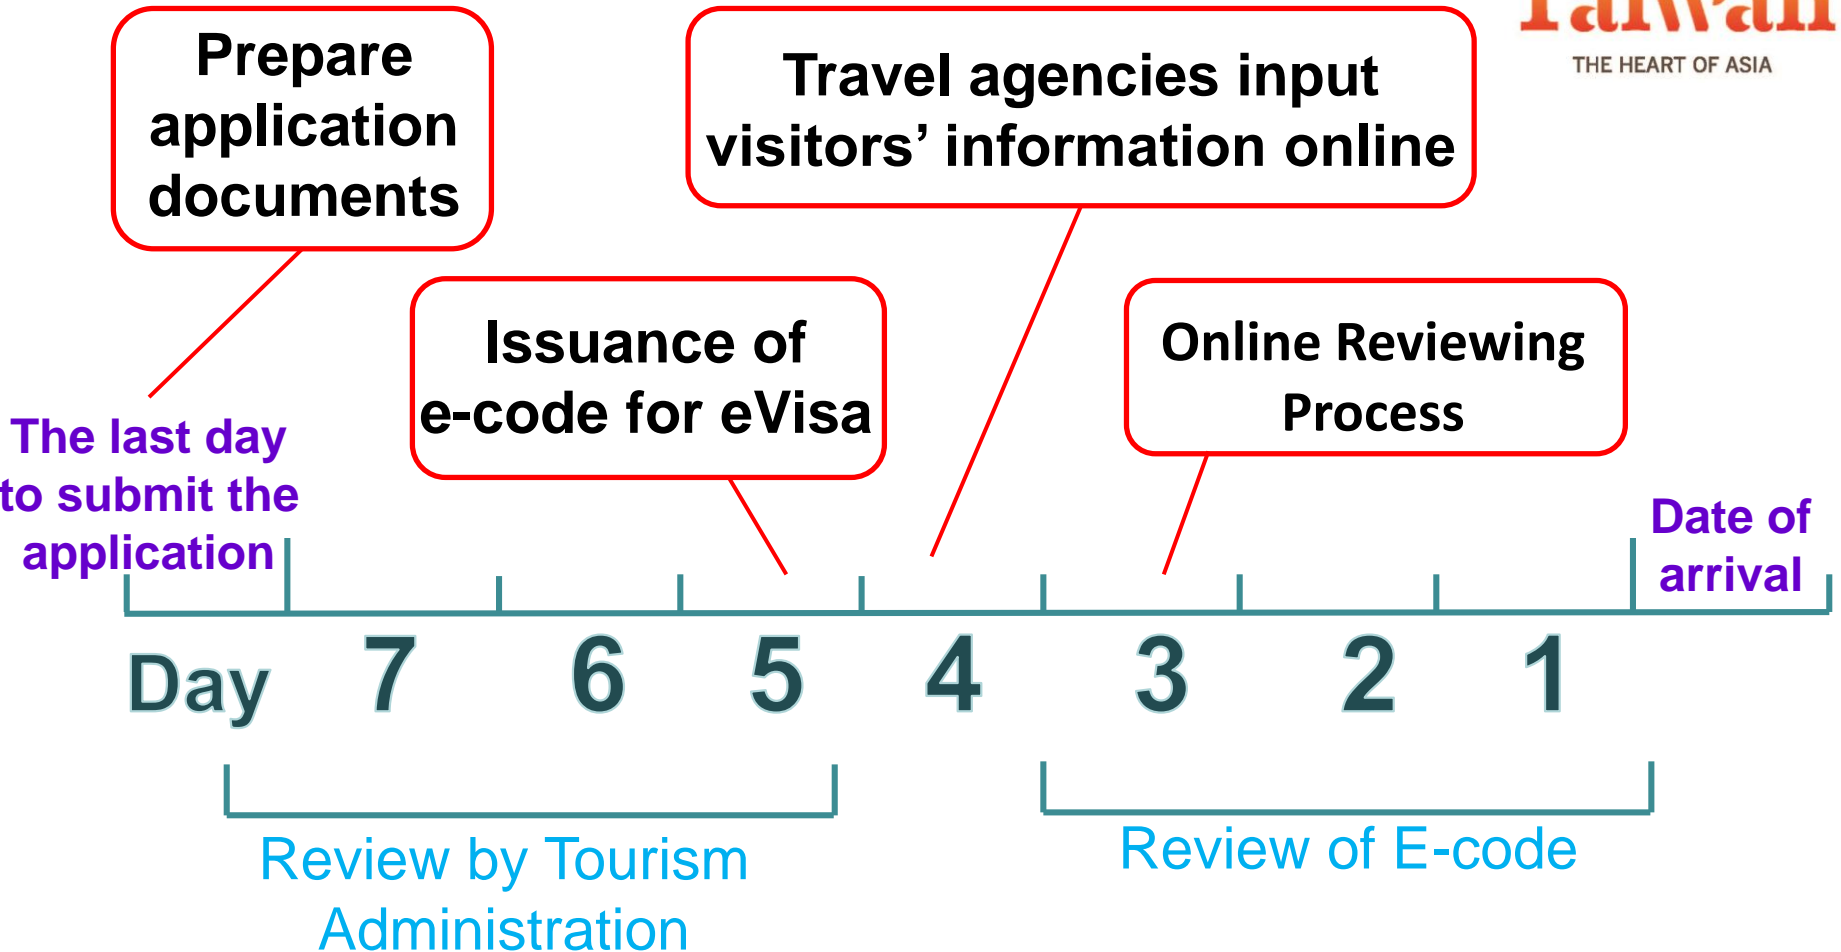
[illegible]
THE HEART OF ASIA

Prepare application documents

Travel agencies input visitors' information online

Issuance of e-code for eVisa

Online Reviewing Process

The last day to submit the application

Date of arrival

Day 7 6 5 4 3 2 1

Review by Tourism Administration

Review of E-code